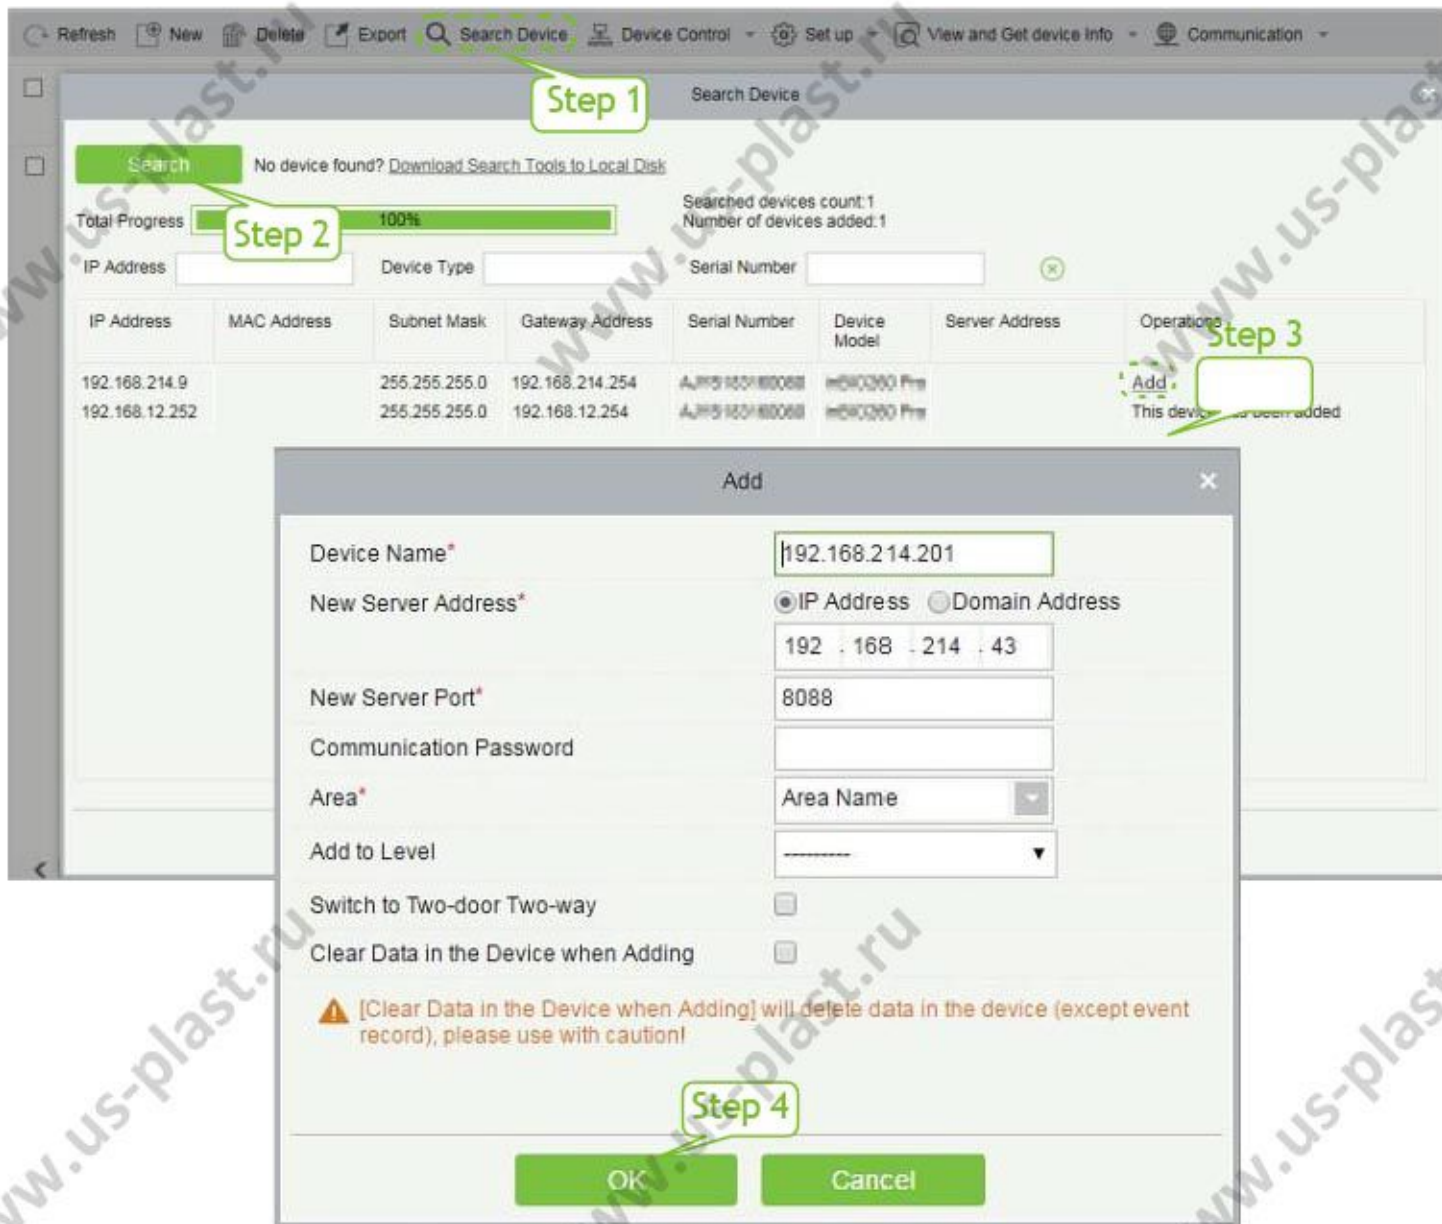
Refresh New Delete Export Search Device Device Control Set up View and Get device Info Communication

Step 1

Search Device

Search

No device found? Download Search Tools to Local Disk

Total Progress 100%

Step 2

Searched devices count:1
Number of devices added:1

IP Address Device Type Serial Number

| IP Address | MAC Address | Subnet Mask | Gateway Address | Serial Number | Device Model | Server Address | Operations |
|---|---|---|---|---|---|---|---|
| 192.168.214.9 | | 255.255.255.0 | 192.168.214.254 | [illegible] | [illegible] | | Add |
| 192.168.12.252 | | 255.255.255.0 | 192.168.12.254 | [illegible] | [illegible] | | This devic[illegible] added |

Step 3

Add

Device Name* 192.168.214.201

New Server Address* IP Address Domain Address

192 . 168 . 214 . 43

New Server Port* 8088

Communication Password

Area* Area Name

Add to Level ----------

Switch to Two-door Two-way

Clear Data in the Device when Adding

[Clear Data in the Device when Adding] will delete data in the device (except event record), please use with caution!

Step 4

OK Cancel

www.us-plast.ru